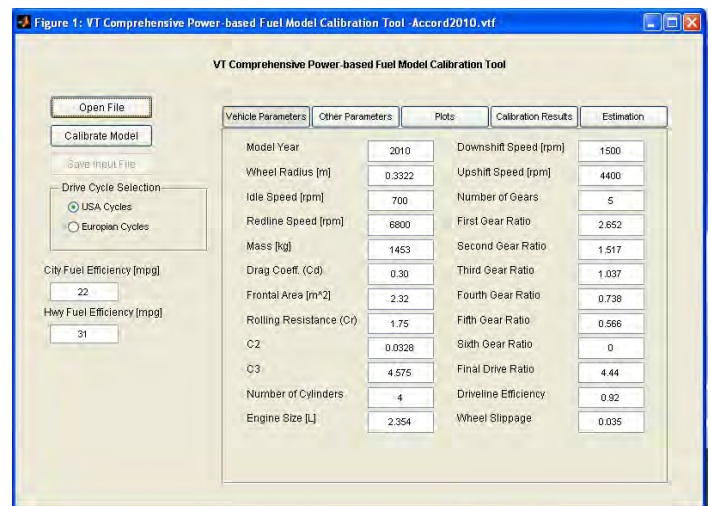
Figure 1: VT Comprehensive Power-based Fuel Model Calibration Tool -Accord2010.vtf

VT Comprehensive Power-based Fuel Model Calibration Tool

Open File

Calibrate Model

Save Input File

Drive Cycle Selection

USA Cycles

European Cycles

City Fuel Efficiency [mpg]

22

Hwy Fuel Efficiency [mpg]

31

Vehicle Parameters | Other Parameters | Plots | Calibration Results | Estimation

| | | | |
|---|---|---|---|
| Model Year | 2010 | Downshift Speed [rpm] | 1500 |
| Wheel Radius [m] | 0.3322 | Upshift Speed [rpm] | 4400 |
| Idle Speed [rpm] | 700 | Number of Gears | 5 |
| Redline Speed [rpm] | 6800 | First Gear Ratio | 2.652 |
| Mass [kg] | 1453 | Second Gear Ratio | 1.517 |
| Drag Coeff. (Cd) | 0.30 | Third Gear Ratio | 1.037 |
| Frontal Area [m^2] | 2.32 | Fourth Gear Ratio | 0.738 |
| Rolling Resistance (Cr) | 1.75 | Fifth Gear Ratio | 0.566 |
| C2 | 0.0328 | Sixth Gear Ratio | 0 |
| C3 | 4.575 | Final Drive Ratio | 4.44 |
| Number of Cylinders | 4 | Driveline Efficiency | 0.92 |
| Engine Size [L] | 2.354 | Wheel Slippage | 0.035 |